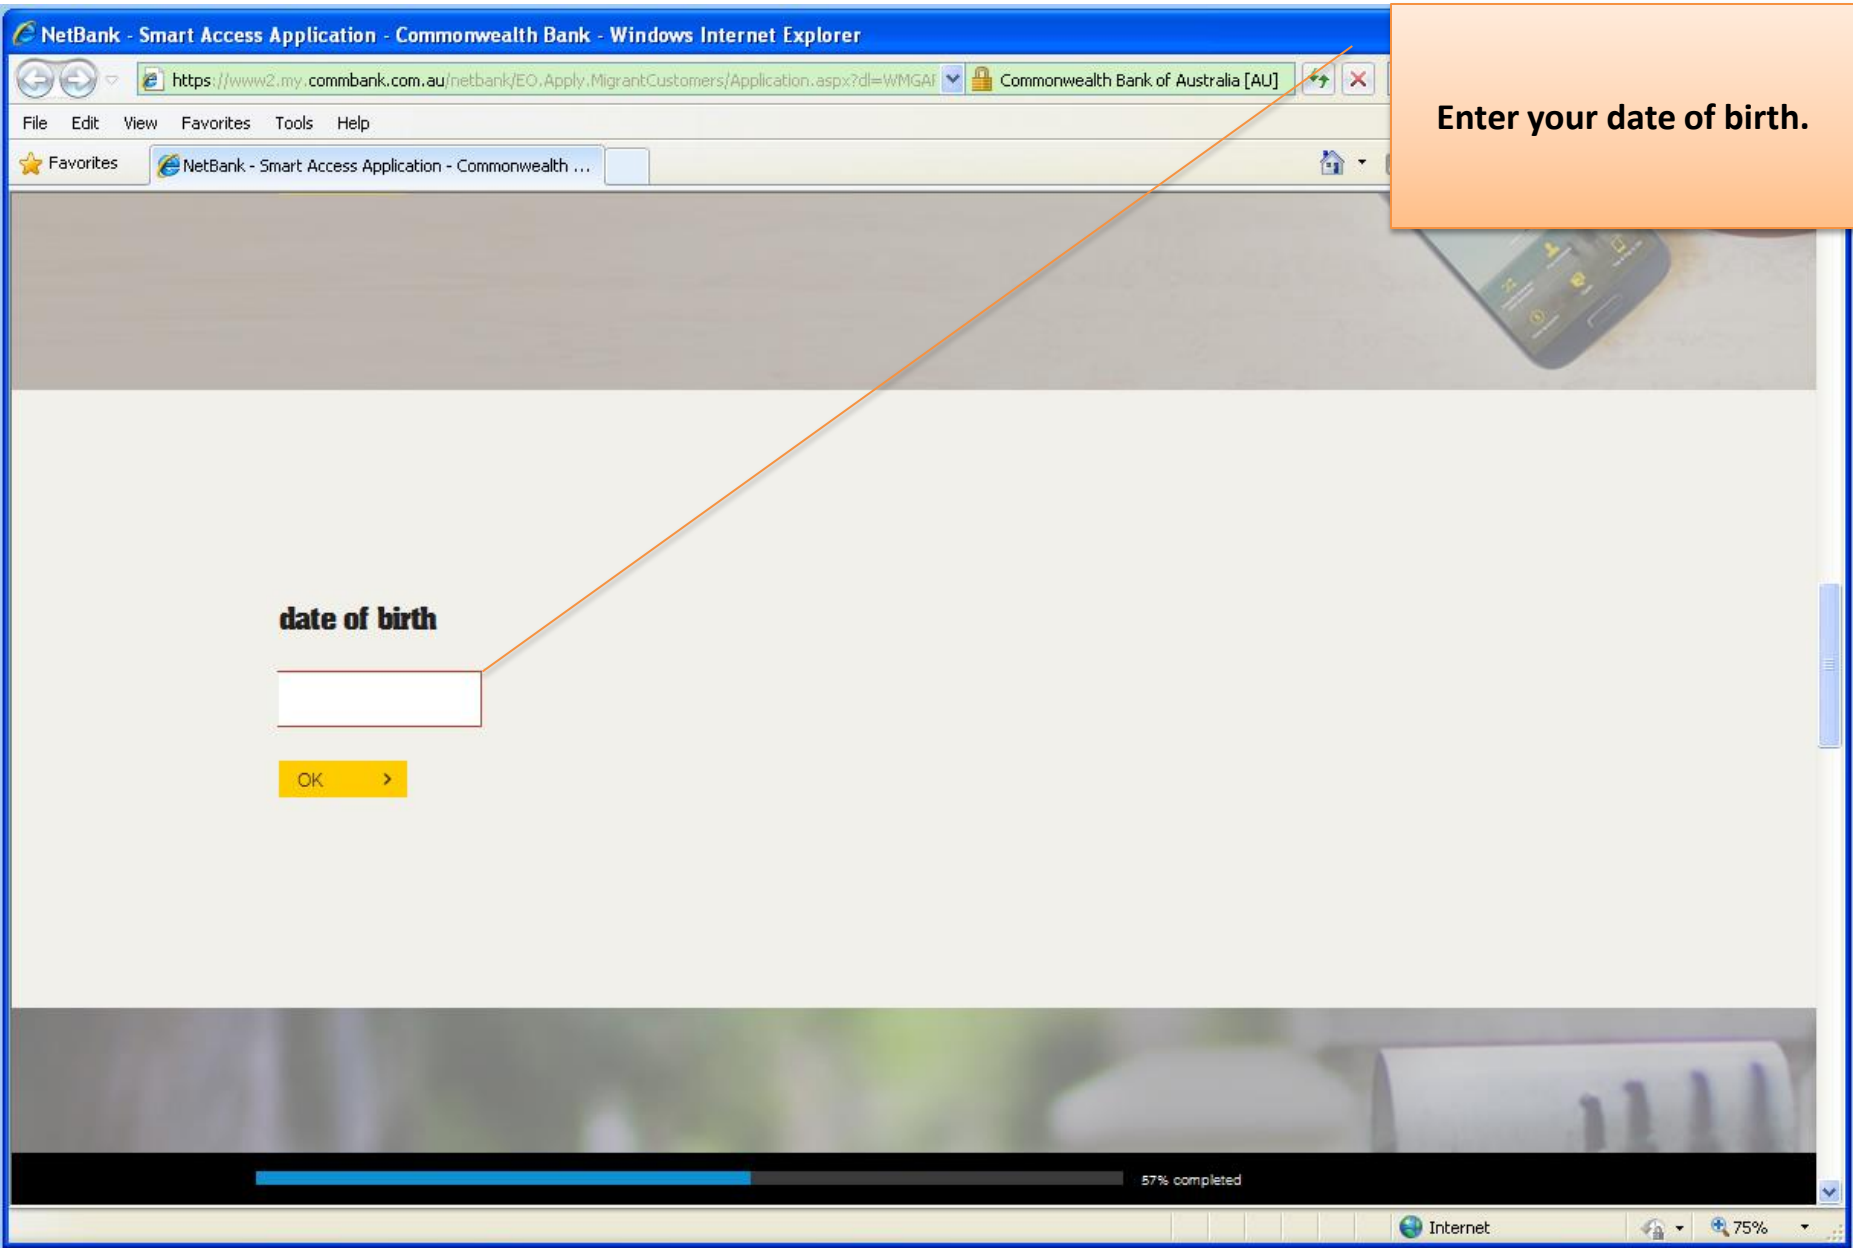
NetBank - Smart Access Application - Commonwealth Bank - Windows Internet Explorer

https://www2.my.commbank.com.au/netbank/EO.Apply.MigrantCustomers/Application.aspx?dl=WMGAI

Commonwealth Bank of Australia [AU]

File Edit View Favorites Tools Help

Favorites

NetBank - Smart Access Application - Commonwealth ...

Enter your date of birth.

date of birth

OK

57% completed

Internet

75%